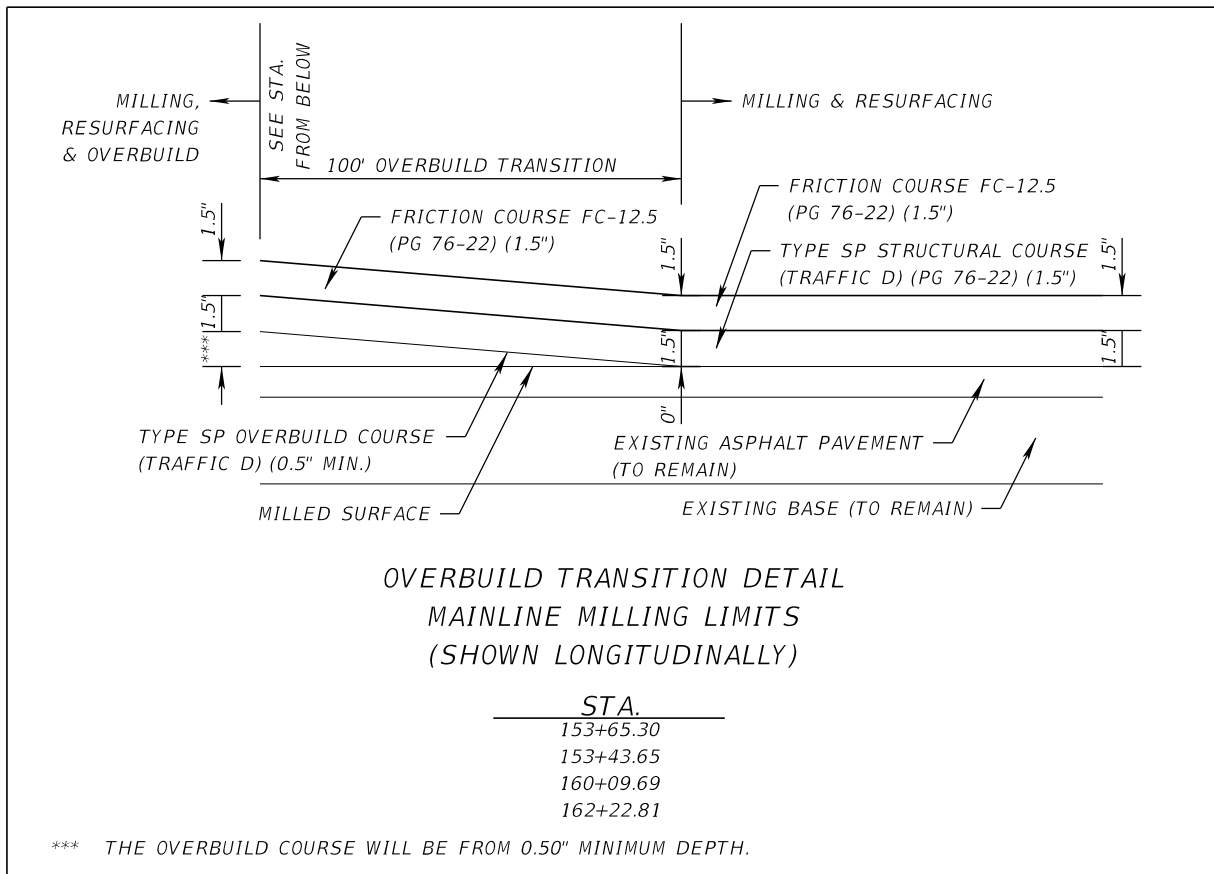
MILLING, RESURFACING & OVERBUILD

SEE STA. FROM BELOW

MILLING & RESURFACING

100' OVERBUILD TRANSITION

1.5"

FRICTION COURSE FC-12.5 (PG 76-22) (1.5")

1.5"

***

1.5"

FRICTION COURSE FC-12.5 (PG 76-22) (1.5")

1.5"

TYPE SP STRUCTURAL COURSE (TRAFFIC D) (PG 76-22) (1.5")

1.5"

1.5"

0"

TYPE SP OVERBUILD COURSE (TRAFFIC D) (0.5" MIN.)

EXISTING ASPHALT PAVEMENT (TO REMAIN)

MILLED SURFACE

EXISTING BASE (TO REMAIN)

OVERBUILD TRANSITION DETAIL
MAINLINE MILLING LIMITS
(SHOWN LONGITUDINALLY)

| STA. |
|---|
| 153+65.30 |
| 153+43.65 |
| 160+09.69 |
| 162+22.81 |

*** THE OVERBUILD COURSE WILL BE FROM 0.50" MINIMUM DEPTH.